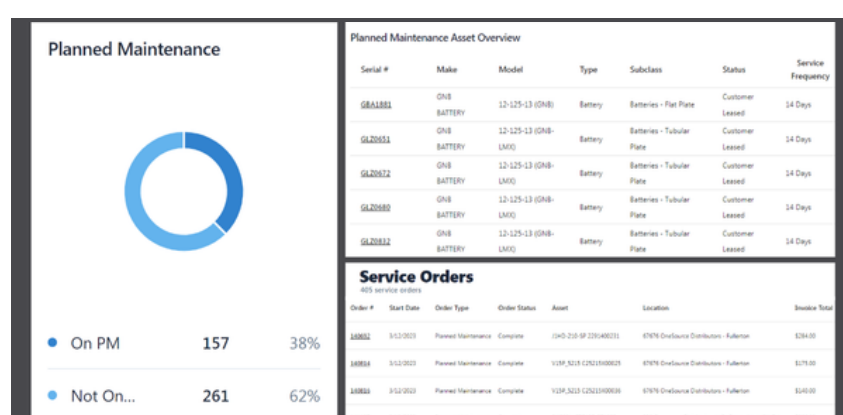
Planned Maintenance

On PM 157 38%

Not On... 261 62%

Planned Maintenance Asset Overview

| Serial # | Make | Model | Type | Subclass | Status | Service Frequency |
|---|---|---|---|---|---|---|
| GBA1881 | GNB BATTERY | 12-125-13 (GNB) | Battery | Batteries - Flat Plate | Customer Leased | 14 Days |
| GLZ0651 | GNB BATTERY | 12-125-13 (GNB-LMX) | Battery | Batteries - Tubular Plate | Customer Leased | 14 Days |
| GLZ0672 | GNB BATTERY | 12-125-13 (GNB-LMX) | Battery | Batteries - Tubular Plate | Customer Leased | 14 Days |
| GLZ0680 | GNB BATTERY | 12-125-13 (GNB-LMX) | Battery | Batteries - Tubular Plate | Customer Leased | 14 Days |
| GLZ0832 | GNB BATTERY | 12-125-13 (GNB-LMX) | Battery | Batteries - Tubular Plate | Customer Leased | 14 Days |

Service Orders
405 service orders

| Order # | Start Date | Order Type | Order Status | Asset | Location | Invoice Total |
|---|---|---|---|---|---|---|
| 140692 | 3/12/2023 | Planned Maintenance | Complete | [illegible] | 67676 OneSource Distributors - Fullerton | $284.00 |
| 140654 | 3/12/2023 | Planned Maintenance | Complete | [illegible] | 67676 OneSource Distributors - Fullerton | $179.00 |
| 140655 | 3/12/2023 | Planned Maintenance | Complete | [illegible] | 67676 OneSource Distributors - Fullerton | $140.00 |